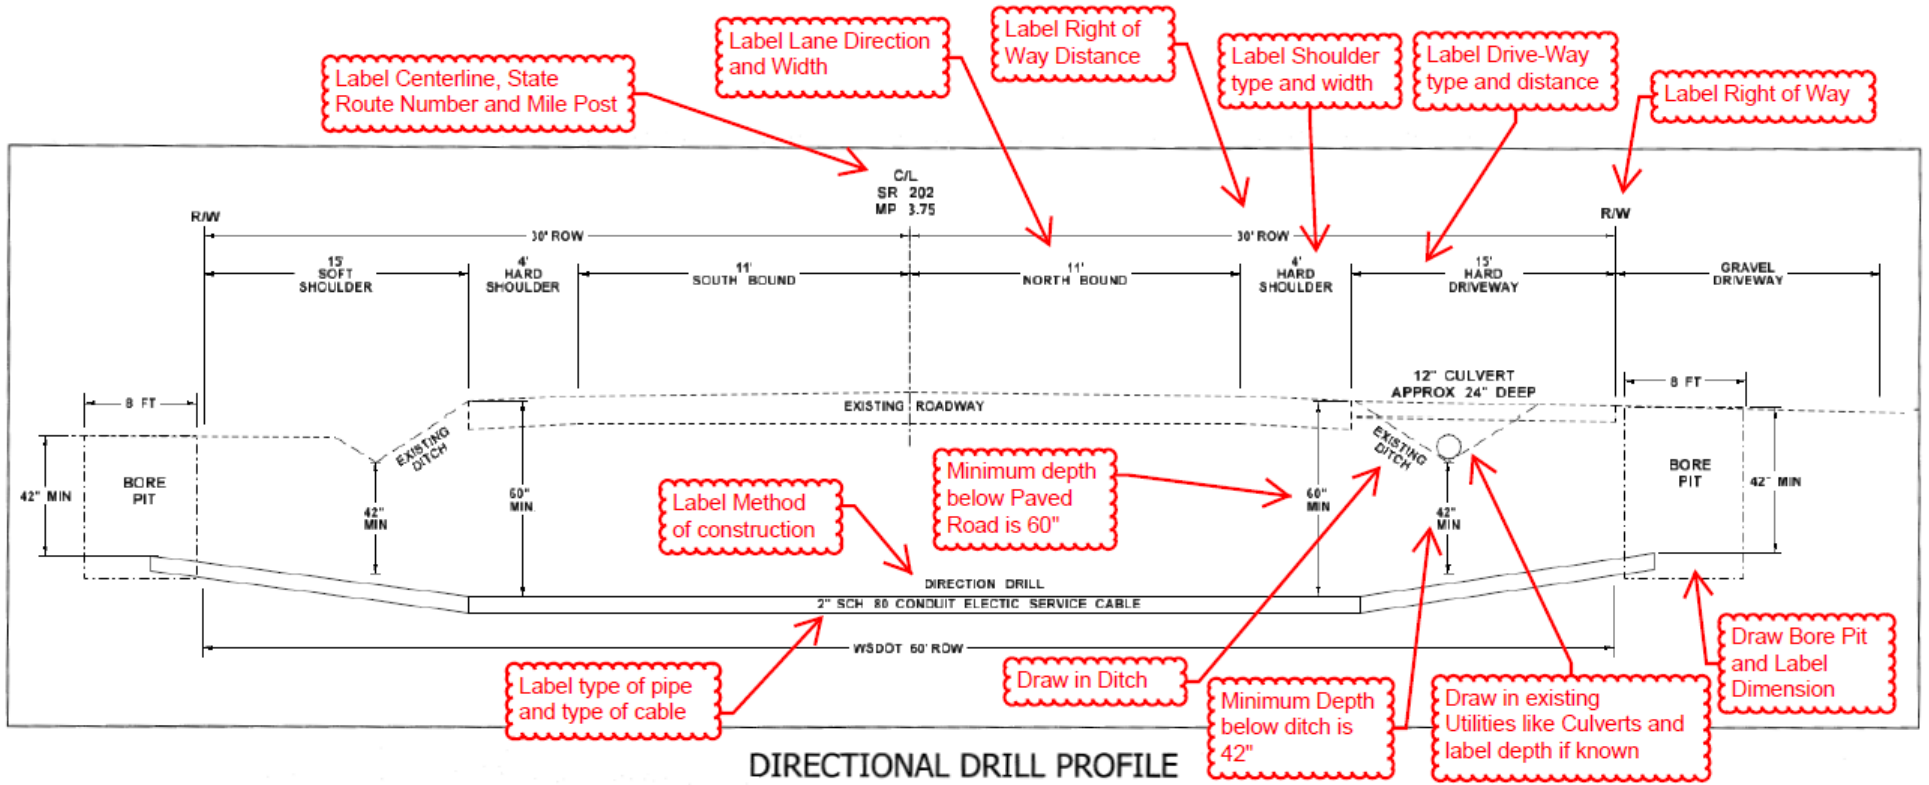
Label Centerline, State Route Number and Mile Post

Label Lane Direction and Width

Label Right of Way Distance

Label Shoulder type and width

Label Drive-Way type and distance

Label Right of Way

C/L
SR 202
MP 3.75

R/W

30' ROW

30' ROW

R/W

15' SOFT SHOULDER

4' HARD SHOULDER

11' SOUTH BOUND

11' NORTH BOUND

4' HARD SHOULDER

15' HARD DRIVEWAY

GRAVEL DRIVEWAY

12" CULVERT APPROX 24" DEEP

8 FT

8 FT

EXISTING ROADWAY

EXISTING DITCH

EXISTING DITCH

42" MIN

BORE PIT

42" MIN

60" MIN

Minimum depth below Paved Road is 60"

60" MIN

42" MIN

BORE PIT

42" MIN

Label Method of construction

DIRECTION DRILL

2" SCH 80 CONDUIT ELECTIC SERVICE CABLE

WSDOT 60' ROW

Label type of pipe and type of cable

Draw in Ditch

Minimum Depth below ditch is 42"

Draw in existing Utilities like Culverts and label depth if known

Draw Bore Pit and Label Dimension

DIRECTIONAL DRILL PROFILE